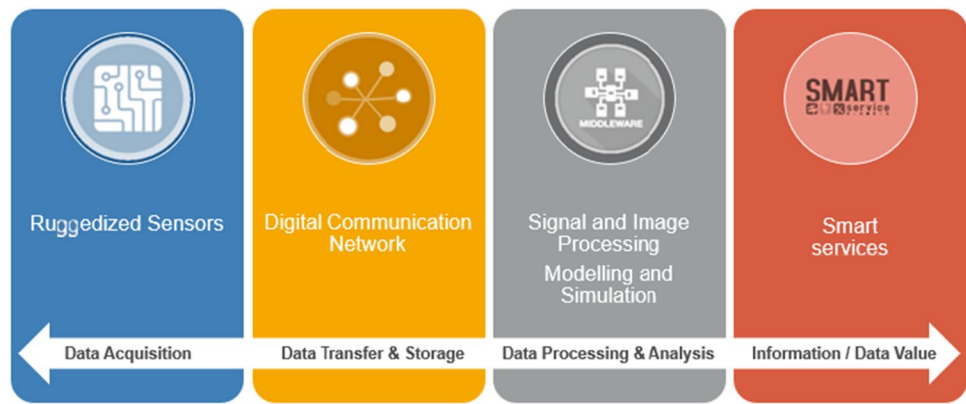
Ruggedized Sensors

Digital Communication Network

MIDDLEWARE

Signal and Image Processing

Modelling and Simulation

SMART
service

Smart services

Data Acquisition

Data Transfer & Storage

Data Processing & Analysis

Information / Data Value